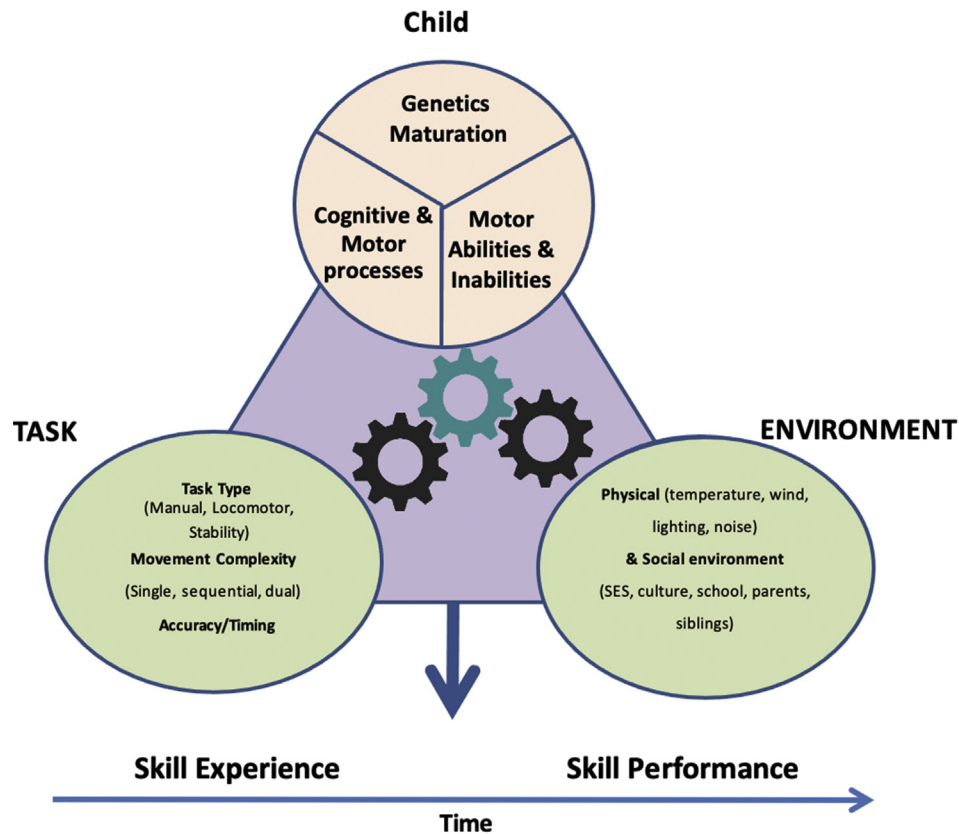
Child

Genetics Maturation

Cognitive & Motor processes

Motor Abilities & Inabilities

TASK

Task Type (Manual, Locomotor, Stability)

Movement Complexity (Single, sequential, dual)

Accuracy/Timing

ENVIRONMENT

Physical (temperature, wind, lighting, noise)

& Social environment (SES, culture, school, parents, siblings)

Skill Experience

Skill Performance

Time